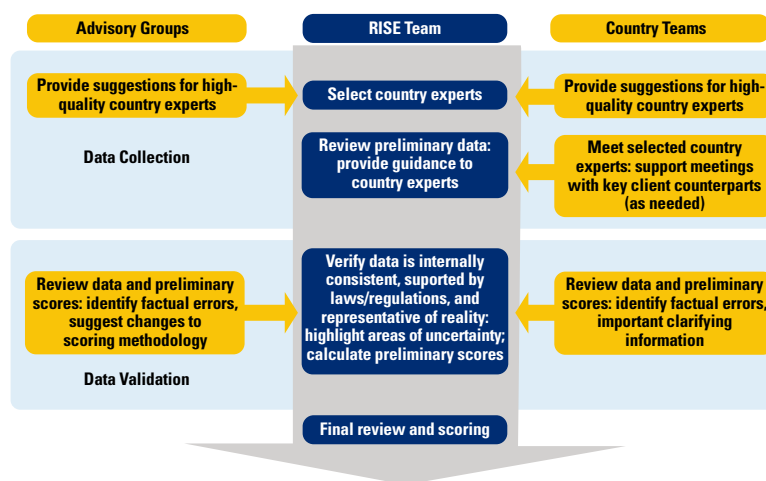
Advisory Groups

RISE Team

Country Teams

Provide suggestions for high-quality country experts

Select country experts

Provide suggestions for high-quality country experts

Data Collection

Review preliminary data: provide guidance to country experts

Meet selected country experts: support meetings with key client counterparts (as needed)

Review data and preliminary scores: identify factual errors, suggest changes to scoring methodology

Verify data is internally consistent, suported by laws/regulations, and representative of reality: highlight areas of uncertainty; calculate preliminary scores

Review data and preliminary scores: identify factual errors, important clarifying information

Data Validation

Final review and scoring